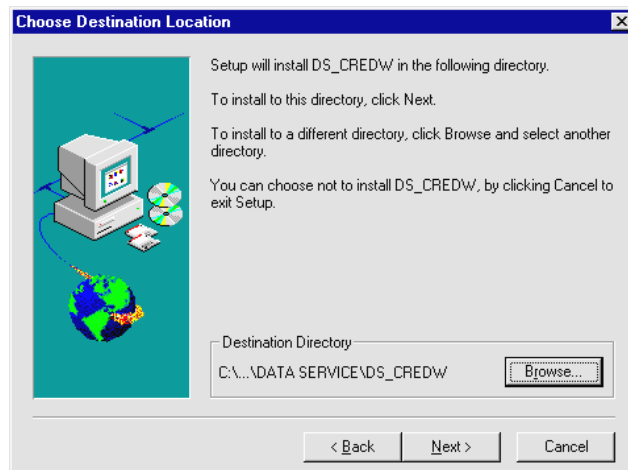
Choose Destination Location

Setup will install DS_CREDW in the following directory.

To install to this directory, click Next.

To install to a different directory, click Browse and select another directory.

You can choose not to install DS_CREDW, by clicking Cancel to exit Setup.

Destination Directory

C:\...\DATA SERVICE\DS_CREDW

Browse...

< Back

Next >

Cancel